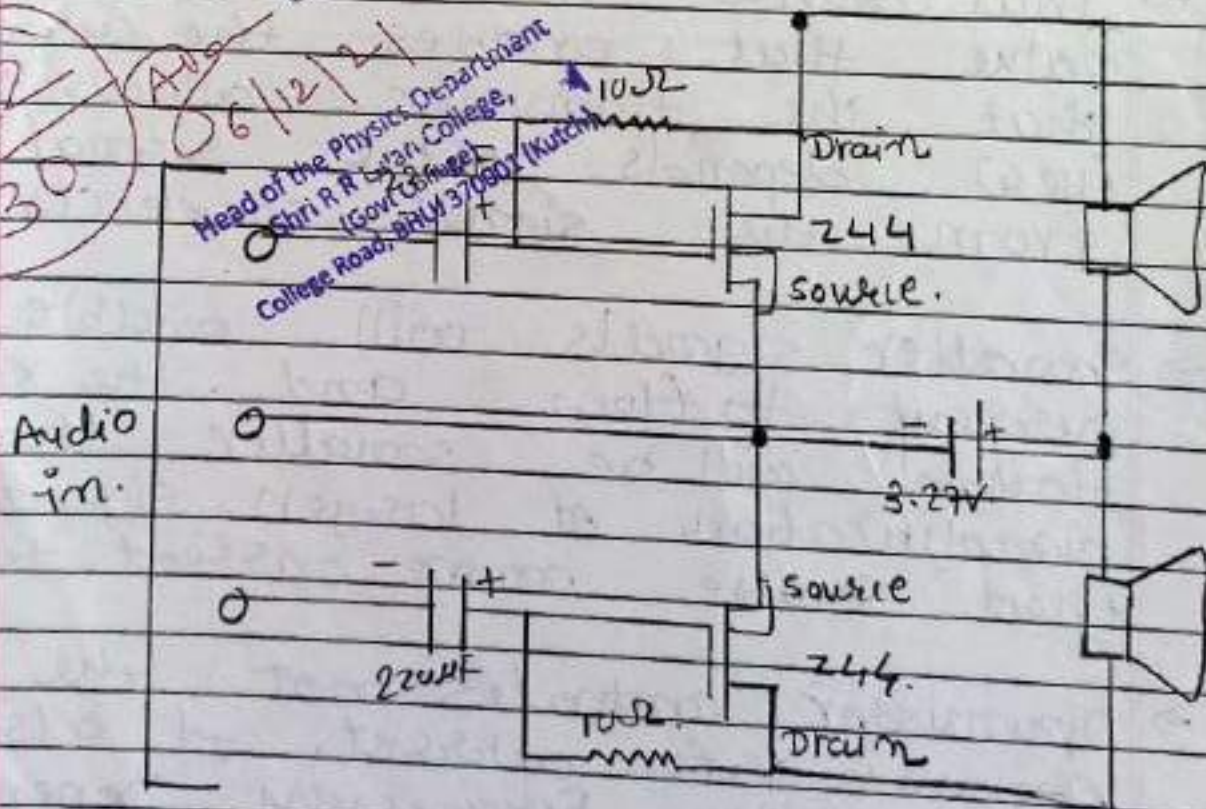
30

06/12/21

Head of the Physics Department
Shri R R Lalan College,
(Govt Grant)
College Road, BHUJ 370001 (Kutch)

$10\Omega$

Drain

244

source.

Audio in.

$3.27V$

source

$220\mu F$

244.

$10\Omega$

Drain